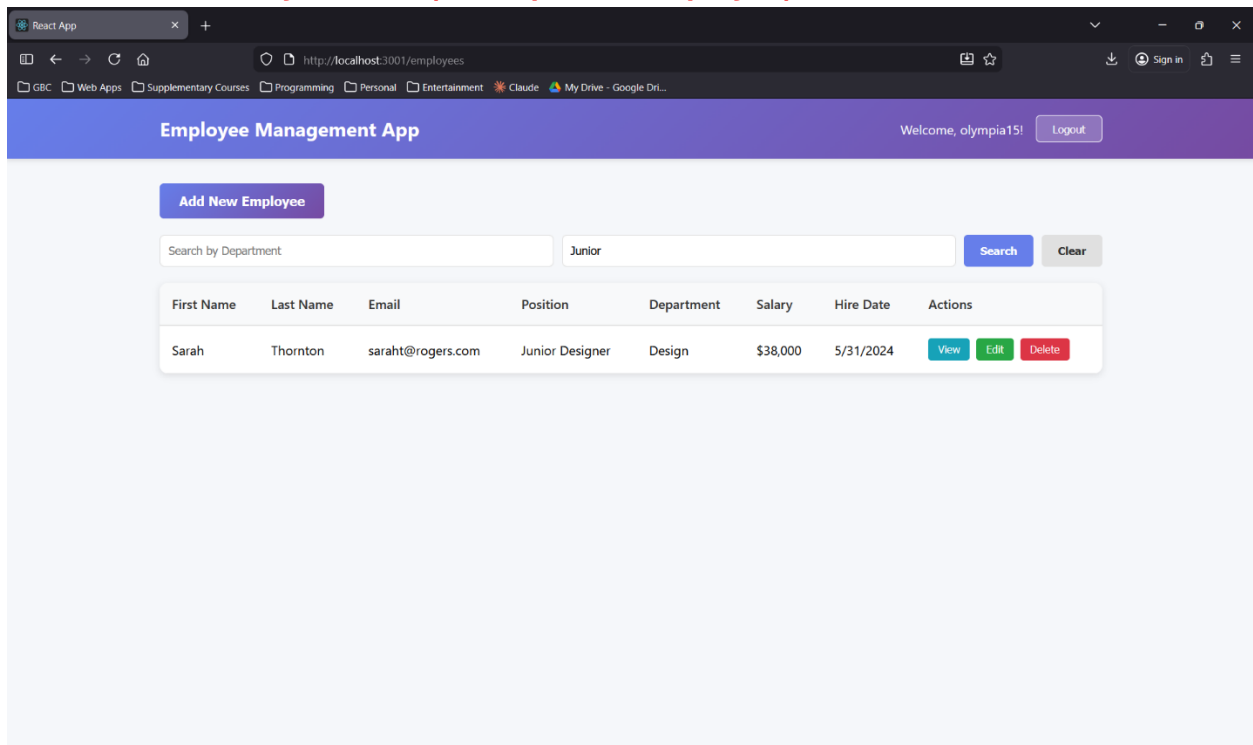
React App

http://localhost:3001/employees

Sign in

GBC Web Apps Supplementary Courses Programming Personal Entertainment Claude My Drive - Google Dri...

Employee Management App

Welcome, olympia15!

Logout

Add New Employee

Search by Department

Junior

Search

Clear

| First Name | Last Name | Email | Position | Department | Salary | Hire Date | Actions |
|---|---|---|---|---|---|---|---|
| Sarah | Thornton | saraht@rogers.com | Junior Designer | Design | $38,000 | 5/31/2024 | View Edit Delete |